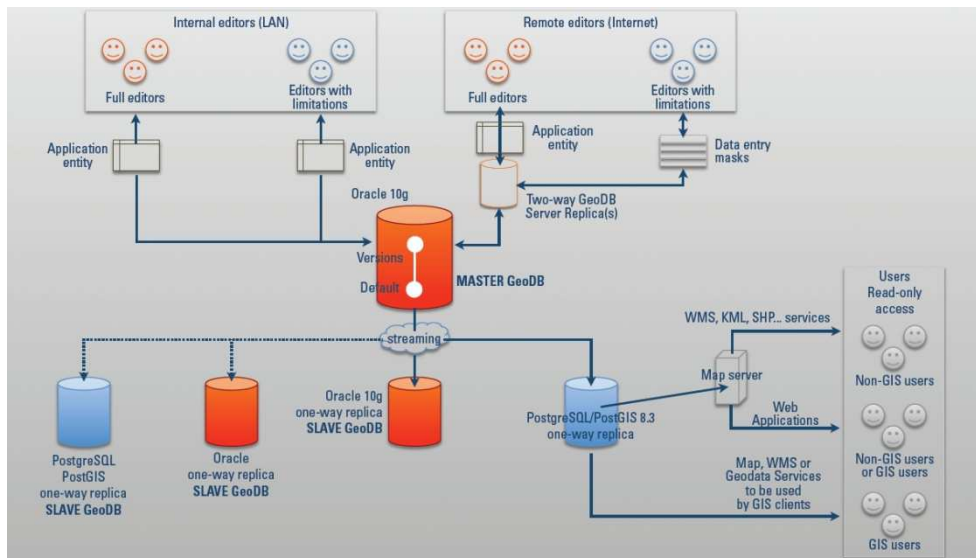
Internal editors (LAN)

Full editors

Editors with limitations

Remote editors (Internet)

Full editors

Editors with limitations

Application entity

Application entity

Application entity

Data entry masks

Oracle 10g

Two-way GeoDB Server Replica(s)

Versions

Default

MASTER GeoDB

streaming

WMS, KML, SHP... services

Users Read-only access

Map server

Non-GIS users

Web Applications

PostgreSQL PostGIS one-way replica SLAVE GeoDB

Oracle one-way replica SLAVE GeoDB

Oracle 10g one-way replica SLAVE GeoDB

PostgreSQL/PostGIS 8.3 one-way replica

Non-GIS users or GIS users

Map, WMS or Geodata Services to be used by GIS clients

GIS users